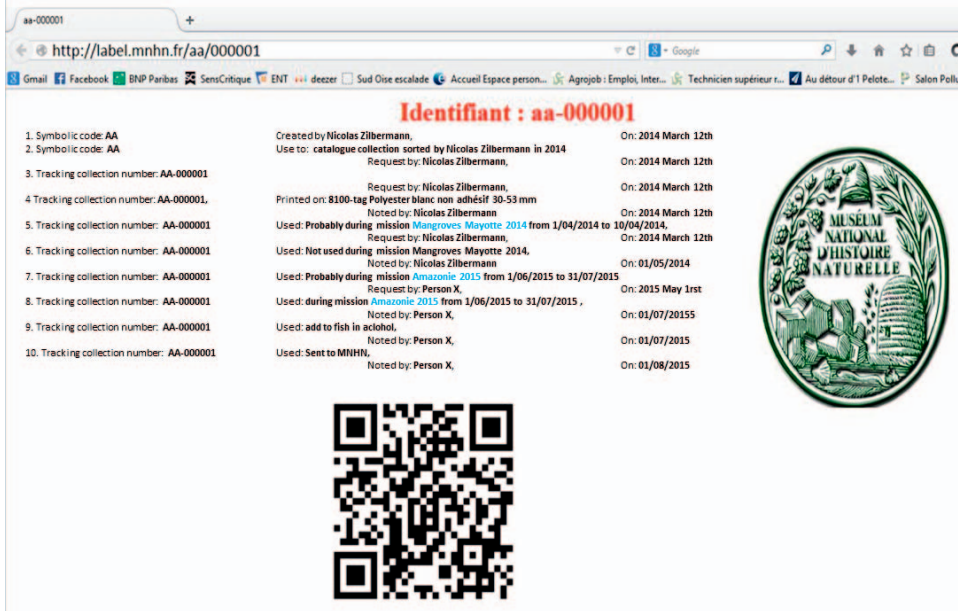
aa-000001
+
http://label.mnhn.fr/aa/000001
Google
Gmail Facebook BNP Paribas SensCritique ENT deezer Sud Oise escalade Accueil Espace person... Agrojob : Emploi, Inter... Technicien supérieur r... Au détour d'1 Pelote... Salon Pollu

Identifiant : aa-000001

1. Symbolic code: AA — Created by Nicolas Zilbermann, — On: 2014 March 12th
2. Symbolic code: AA — Use to: catalogue collection sorted by Nicolas Zilbermann in 2014 — Request by: Nicolas Zilbermann, — On: 2014 March 12th
3. Tracking collection number: AA-000001 — Request by: Nicolas Zilbermann, — On: 2014 March 12th
4 Tracking collection number: AA-000001, — Printed on: 8100-tag Polyester blanc non adhésif 30-53 mm — Noted by: Nicolas Zilbermann — On: 2014 March 12th
5. Tracking collection number: AA-000001 — Used: Probably during mission Mangroves Mayotte 2014 from 1/04/2014 to 10/04/2014, — Request by: Nicolas Zilbermann, — On: 2014 March 12th
6. Tracking collection number: AA-000001 — Used: Not used during mission Mangroves Mayotte 2014, — Noted by: Nicolas Zilbermann — On: 01/05/2014
7. Tracking collection number: AA-000001 — Used: Probably during mission Amazonie 2015 from 1/06/2015 to 31/07/2015 — Request by: Person X, — On: 2015 May 1rst
8. Tracking collection number: AA-000001 — Used: during mission Amazonie 2015 from 1/06/2015 to 31/07/2015 , — Noted by: Person X, — On: 01/07/20155
9. Tracking collection number: AA-000001 — Used: add to fish in aclohol, — Noted by: Person X, — On: 01/07/2015
10. Tracking collection number: AA-000001 — Used: Sent to MNHN, — Noted by: Person X, — On: 01/08/2015

MUSÉUM NATIONAL D'HISTOIRE NATURELLE